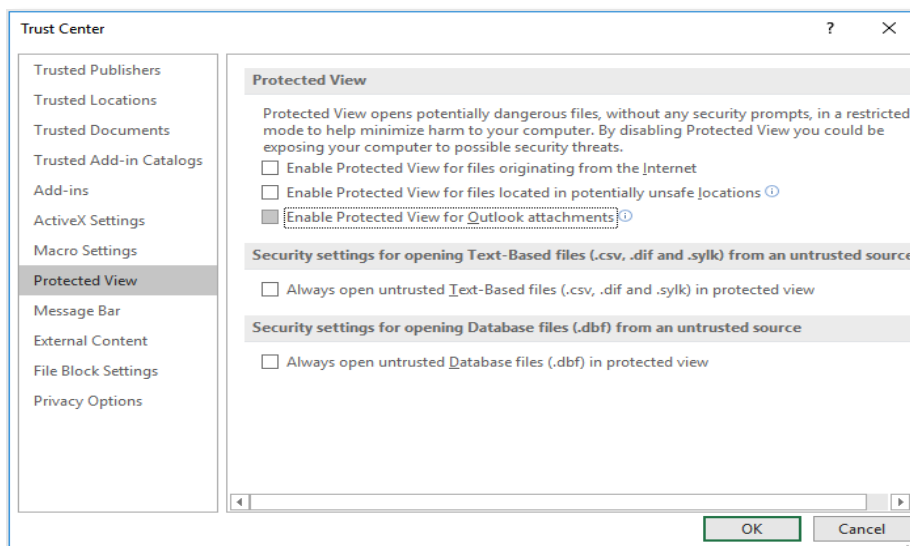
Trust Center

?

Trusted Publishers
Trusted Locations
Trusted Documents
Trusted Add-in Catalogs
Add-ins
ActiveX Settings
Macro Settings
Protected View
Message Bar
External Content
File Block Settings
Privacy Options

Protected View

Protected View opens potentially dangerous files, without any security prompts, in a restricted mode to help minimize harm to your computer. By disabling Protected View you could be exposing your computer to possible security threats.

Enable Protected View for files originating from the Internet
Enable Protected View for files located in potentially unsafe locations
Enable Protected View for Outlook attachments

Security settings for opening Text-Based files (.csv, .dif and .sylk) from an untrusted source

Always open untrusted Text-Based files (.csv, .dif and .sylk) in protected view

Security settings for opening Database files (.dbf) from an untrusted source

Always open untrusted Database files (.dbf) in protected view

OK
Cancel